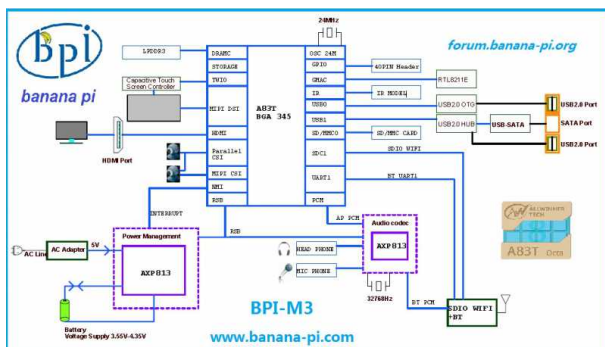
Bpi
banana pi

forum.banana-pi.org

24MHz

LPDDR3
DRAMC
STORAGE
TWIO
Capacitive Touch Screen Controller
MIPI DSI
HDMI
HDMI Port
Parallel CSI
MIPI CSI
NMI
RSB

A83T
BGA 345

OSC 24M
GPIO
GMAC
IR
USB0
USB1
SD/MMC0
SDC1
UART1
PCM

40PIN Header
RTL8211E
IR MODEL
USB2.0 OTG
USB2.0 HUB
USB-SATA
SD/MMC CARD
SDIO WIFI
BT UART1

USB2.0 Port
SATA Port
USB2.0 Port

INTERRUPT
RSB
AP PCM

AC Line
AC Adaptor
5V
Power Management
AXP813

Audio codec
AXP813
HEAD PHONE
MIC PHONE
32768Hz
BT PCM
SDIO WIFI +BT

ALLWINNER TECH
A83T
Octa

Battery
Voltage Supply 3.55V-4.35V

BPI-M3
www.banana-pi.com